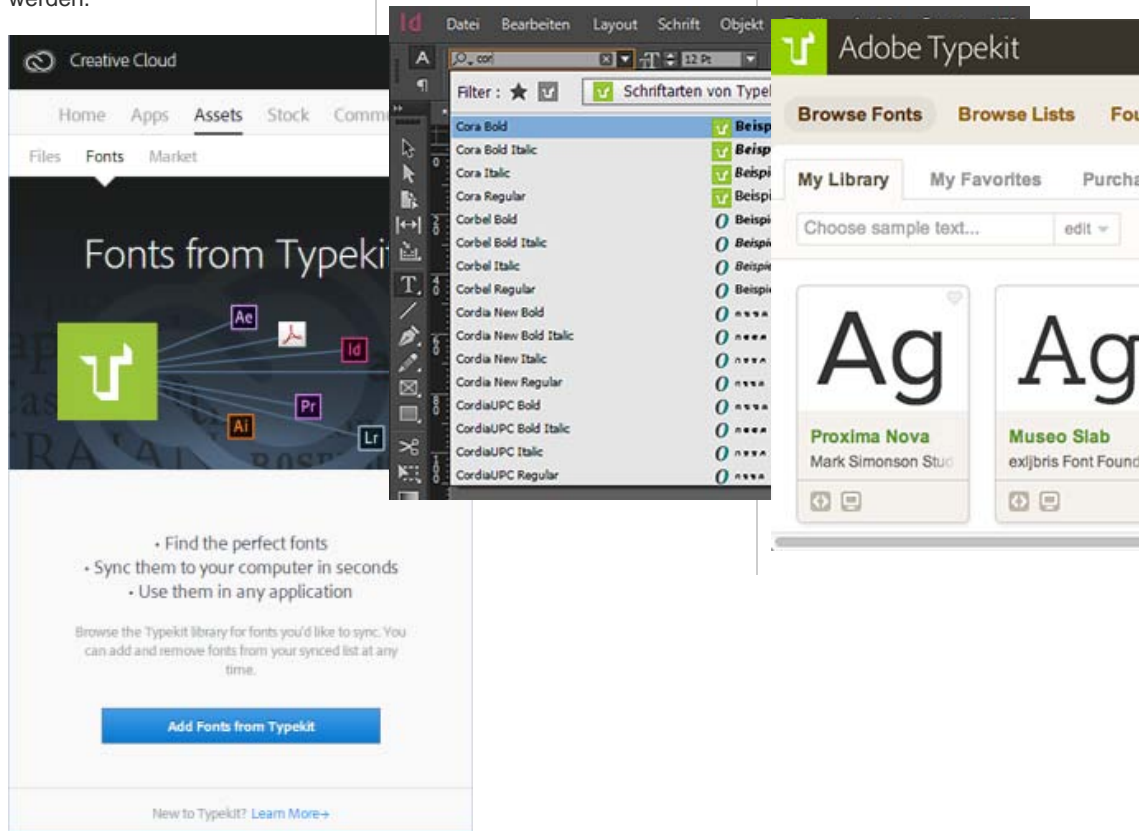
werden.

Creative Cloud

Home Apps Assets Stock Comm

Files Fonts Market

Fonts from Typekit

Ae Id Pr Ai Lr

• Find the perfect fonts
• Sync them to your computer in seconds
• Use them in any application

Browse the Typekit library for fonts you'd like to sync. You can add and remove fonts from your synced list at any time.

Add Fonts from Typekit

New to Typekit? Learn More→

Id Datei Bearbeiten Layout Schrift Objekt

cor 12 Pt

Filter : Schriftarten von Typel

Cora Bold Beisp
Cora Bold Italic Beisp
Cora Italic Beispi
Cora Regular Beispi
Corbel Bold Beispi
Corbel Bold Italic Beispi
Corbel Italic Beispi
Corbel Regular Beispi
Cordia New Bold
Cordia New Bold Italic
Cordia New Italic
Cordia New Regular
CordiaUPC Bold
CordiaUPC Bold Italic
CordiaUPC Italic
CordiaUPC Regular

Adobe Typekit

Browse Fonts Browse Lists Fo

My Library My Favorites Purcha

Choose sample text... edit

Ag Ag

Proxima Nova
Mark Simonson Stu

Museo Slab
exljbris Font Found